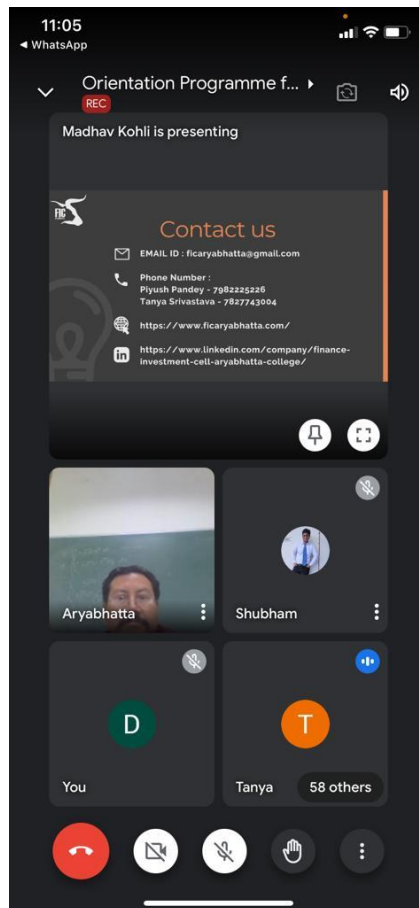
11:05
◀ WhatsApp

Orientation Programme f...
REC

Madhav Kohli is presenting

FIC

Contact us

EMAIL ID : ficaryabhatta@gmail.com

Phone Number :
Piyush Pandey - 7982225226
Tanya Srivastava - 7827743004

https://www.ficaryabhatta.com/

https://www.linkedin.com/company/finance-investment-cell-aryabhatta-college/

Aryabhatta

Shubham

D

You

T

Tanya

58 others